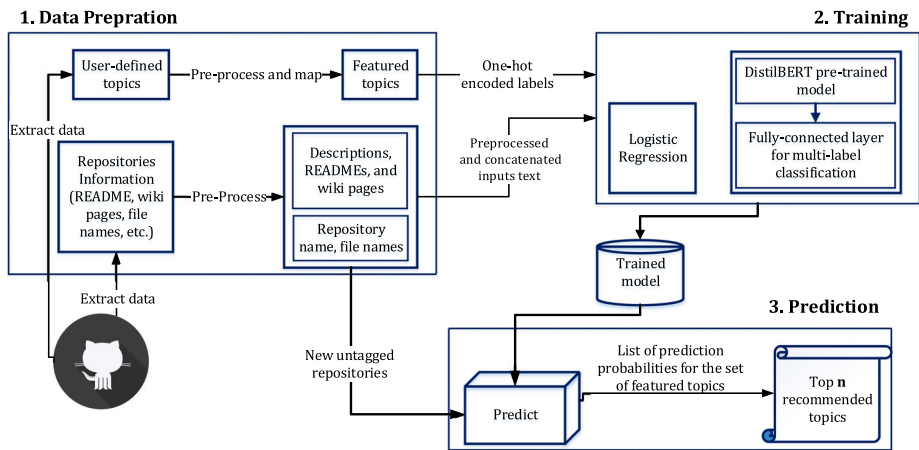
1. Data Prepration

User-defined topics

Pre-process and map

Featured topics

Extract data

Repositories Information (README, wiki pages, file names, etc.)

Pre-Process

Descriptions, READMEs, and wiki pages

Repository name, file names

Extract data

2. Training

One-hot encoded labels

Preprocessed and concatenated inputs text

Logistic Regression

DistilBERT pre-trained model

Fully-connected layer for multi-label classification

Trained model

3. Prediction

New untagged repositories

Predict

List of prediction probabilities for the set of featured topics

Top **n** recommended topics